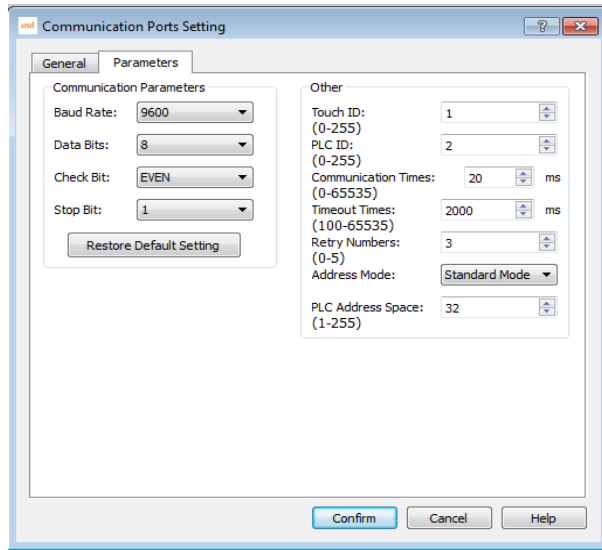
Communication Ports Setting

?

General | Parameters

Communication Parameters

Baud Rate: 9600

Data Bits: 8

Check Bit: EVEN

Stop Bit: 1

Restore Default Setting

Other

Touch ID: (0-255) 1

PLC ID: (0-255) 2

Communication Times: (0-65535) 20 ms

Timeout Times: (100-65535) 2000 ms

Retry Numbers: (0-5) 3

Address Mode: Standard Mode

PLC Address Space: (1-255) 32

Confirm | Cancel | Help